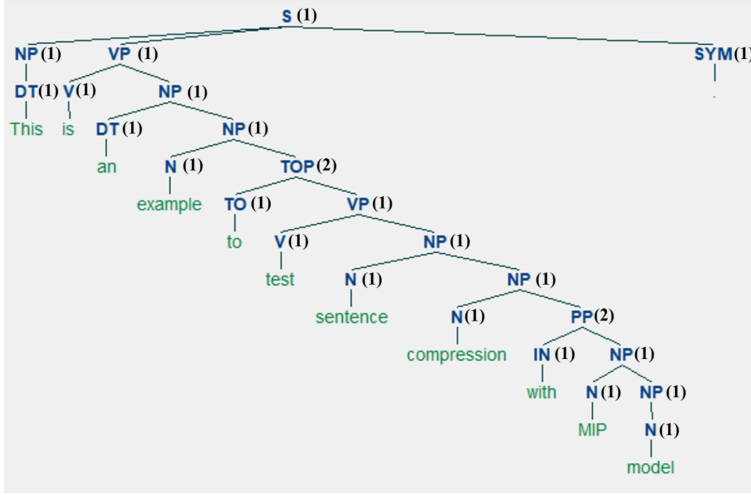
S (1)

NP (1) VP (1) SYM(1)

DT(1) V(1) NP (1) .

This is DT (1) NP(1)

an N (1) TOP(2)

example TO (1) VP(1)

to V(1) NP(1)

test N (1) NP (1)

sentence N(1) PP(2)

compression IN (1) NP(1)

with N(1) NP (1)

MIP N(1)

model